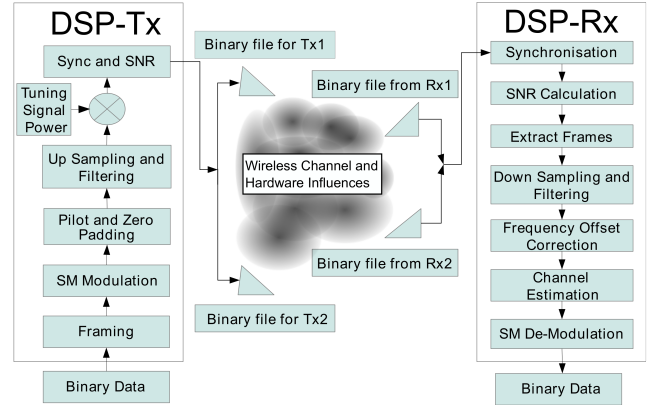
DSP-Tx

Sync and SNR

Tuning Signal Power

Up Sampling and Filtering

Pilot and Zero Padding

SM Modulation

Framing

Binary Data

Binary file for Tx1

Binary file from Rx1

Wireless Channel and Hardware Influences

Binary file from Rx2

Binary file for Tx2

DSP-Rx

Synchronisation

SNR Calculation

Extract Frames

Down Sampling and Filtering

Frequency Offset Correction

Channel Estimation

SM De-Modulation

Binary Data